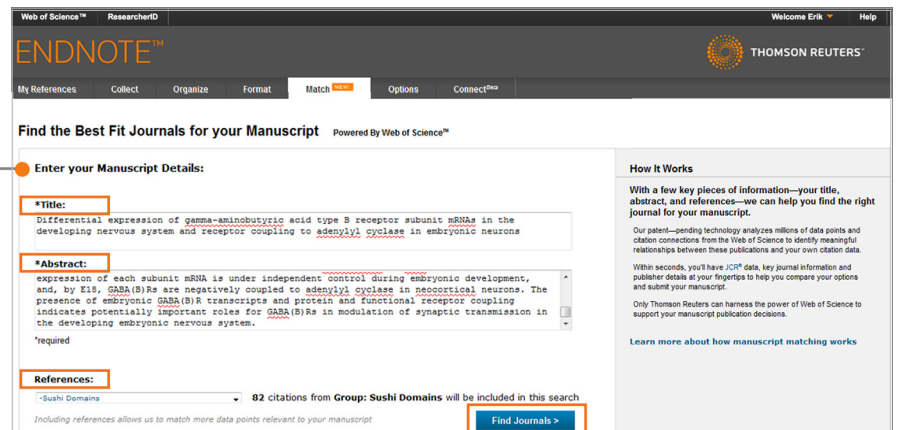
Web of Science™ ResearcherID

Welcome Erik Help

ENDNOTE™

THOMSON REUTERS®

My References Collect Organize Format Match NEW Options Connect Beta

Find the Best Fit Journals for your Manuscript Powered By Web of Science™

Enter your Manuscript Details:

*Title:

Differential expression of gamma-aminobutyric acid type B receptor subunit mRNAs in the developing nervous system and receptor coupling to adenylyl cyclase in embryonic neurons

*Abstract:

expression of each subunit mRNA is under independent control during embryonic development, and, by E18, GABA(B)Rs are negatively coupled to adenylyl cyclase in neocortical neurons. The presence of embryonic GABA(B)R transcripts and protein and functional receptor coupling indicates potentially important roles for GABA(B)Rs in modulation of synaptic transmission in the developing embryonic nervous system.

*required

References:

-Sushi Domains

82 citations from Group: Sushi Domains will be included in this search

Including references allows us to match more data points relevant to your manuscript

Find Journals >

How It Works

With a few key pieces of information—your title, abstract, and references—we can help you find the right journal for your manuscript.

Our patent—pending technology analyzes millions of data points and citation connections from the Web of Science to identify meaningful relationships between these publications and your own citation data.

Within seconds, you'll have JCR® data, key journal information and publisher details at your fingertips to help you compare your options and submit your manuscript.

Only Thomson Reuters can harness the power of Web of Science to support your manuscript publication decisions.

Learn more about how manuscript matching works